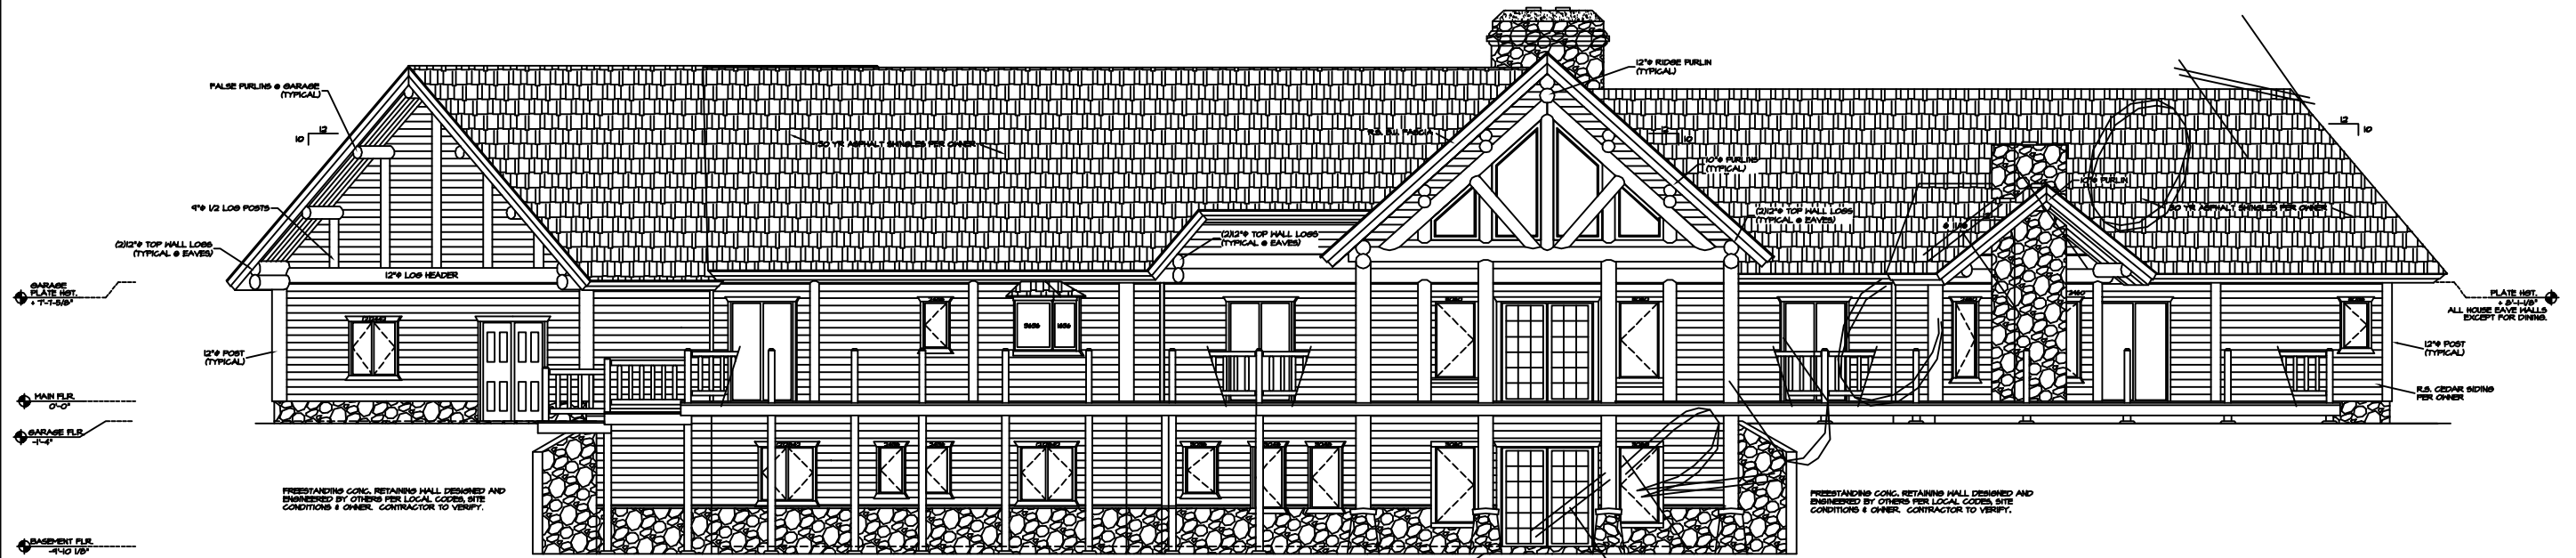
FALSE PURLINS @ GARAGE (TYPICAL)

12
10

12"Ø RIDGE PURLIN (TYPICAL)

30 YR ASPHALT SHINGLES PER OWNER

R.S. 2X FASCIA

12
10

12
10

10"Ø PURLINS (TYPICAL)

12"Ø PURLIN

30 YR ASPHALT SHINGLES PER OWNER

9"Ø 1/2 LOG POSTS

(2)12"Ø TOP WALL LOGS (TYPICAL @ EAVES)

(2)12"Ø TOP WALL LOGS (TYPICAL @ EAVES)

(2)12"Ø TOP WALL LOGS (TYPICAL @ EAVES)

12"Ø LOG HEADER

GARAGE PLATE HGT. + 7'-1-5/8"

PLATE HGT. + 8'-1-1/8" ALL HOUSE EAVE WALLS EXCEPT FOR DINING.

12"Ø POST (TYPICAL)

12"Ø POST (TYPICAL)

R.S. CEDAR SIDING PER OWNER

MAIN FLR. 0'-0"

GARAGE FLR. -1'-4"

BASEMENT FLR. -9'-10 1/8"

FREESTANDING CONC. RETAINING WALL DESIGNED AND ENGINEERED BY OTHERS PER LOCAL CODES, SITE CONDITIONS & OWNER. CONTRACTOR TO VERIFY.

FREESTANDING CONC. RETAINING WALL DESIGNED AND ENGINEERED BY OTHERS PER LOCAL CODES, SITE CONDITIONS & OWNER. CONTRACTOR TO VERIFY.